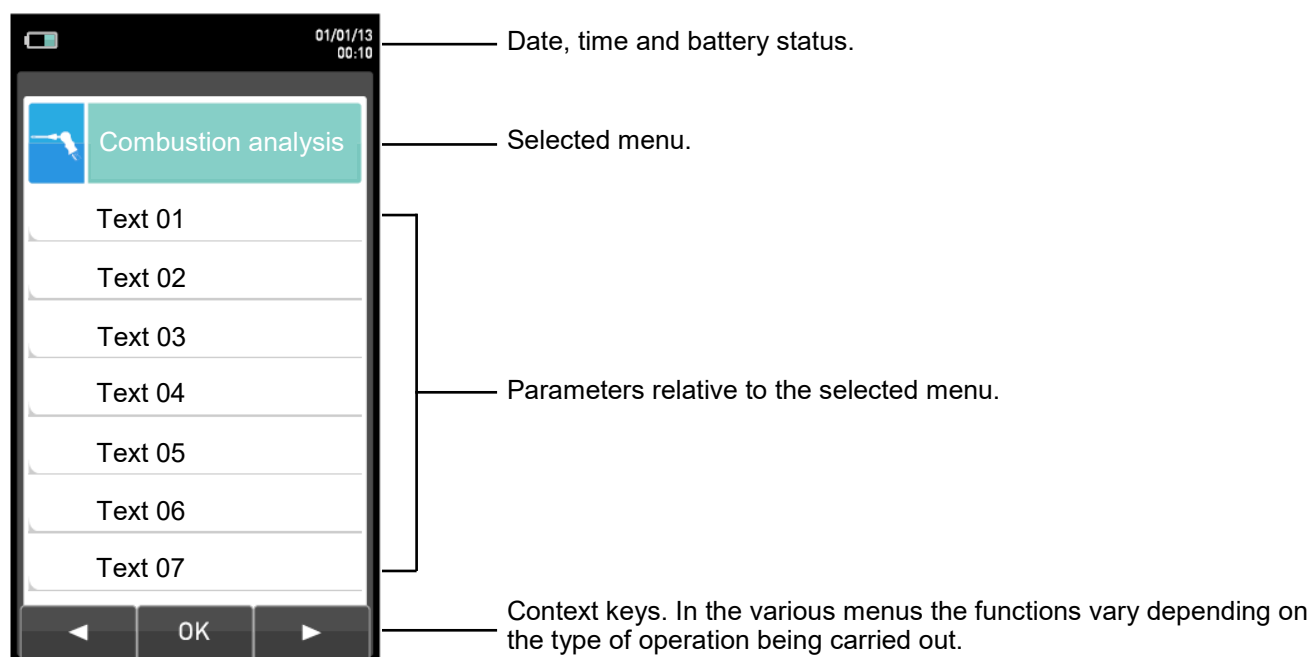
01/01/13
00:10

Date, time and battery status.

Combustion analysis

Selected menu.

Text 01
Text 02
Text 03
Text 04
Text 05
Text 06
Text 07

Parameters relative to the selected menu.

◄ OK ►

Context keys. In the various menus the functions vary depending on the type of operation being carried out.